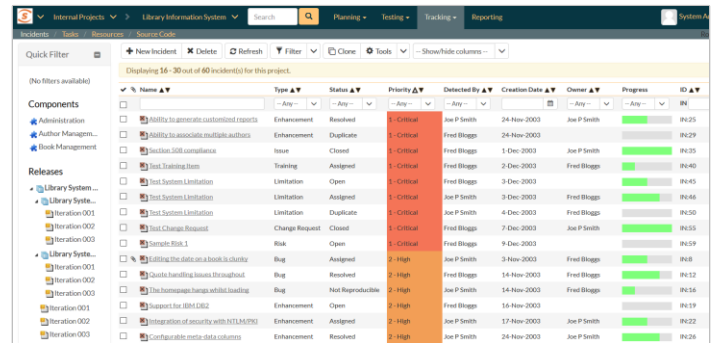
Internal Projects > Library Information System Search Planning Testing Tracking Reporting System A

Incidents / Tasks / Resources / Source Code

Quick Filter

(No filters available)

Components

Administration
Author Managem...
Book Management

Releases

Library System ...
Library Syste...
Iteration 001
Iteration 002
Iteration 003
Library Syste...
Iteration 001
Iteration 002
Iteration 003
Iteration 001
Iteration 002
Iteration 003

New Incident | Delete | Refresh | Filter | Clone | Tools | -- Show/hide columns --

Displaying 16 - 30 out of 60 incident(s) for this project.

| Name | Type | Status | Priority | Detected By | Creation Date | Owner | Progress | ID |
|---|---|---|---|---|---|---|---|---|
| | -- Any -- | -- Any -- | -- Any -- | -- Any -- | | -- Any -- | -- Any -- | IN |
| Ability to generate customized reports | Enhancement | Resolved | 1 - Critical | Joe P Smith | 24-Nov-2003 | Joe P Smith | | IN:25 |
| Ability to associate multiple authors | Enhancement | Duplicate | 1 - Critical | Fred Bloggs | 24-Nov-2003 | | | IN:23 |
| Section 508 compliance | Issue | Closed | 1 - Critical | Fred Bloggs | 1-Dec-2003 | Fred Bloggs | | IN:35 |
| Test Training Item | Training | Assigned | 1 - Critical | Fred Bloggs | 2-Dec-2003 | Fred Bloggs | | IN:40 |
| Test System Limitation | Limitation | Open | 1 - Critical | Fred Bloggs | 3-Dec-2003 | | | IN:45 |
| Test System Limitation | Limitation | Assigned | 1 - Critical | Joe P Smith | 3-Dec-2003 | Fred Bloggs | | IN:46 |
| Test System Limitation | Limitation | Duplicate | 1 - Critical | Joe P Smith | 4-Dec-2003 | Fred Bloggs | | IN:50 |
| Test Change Request | Change Request | Closed | 1 - Critical | Fred Bloggs | 7-Dec-2003 | Fred Bloggs | | IN:55 |
| Sample Risk 1 | Risk | Open | 1 - Critical | Fred Bloggs | 9-Dec-2003 | | | IN:69 |
| Editing the date on a book is clunky | Bug | Assigned | 2 - High | Joe P Smith | 3-Nov-2003 | Fred Bloggs | | IN:7 |
| Quote handling issues throughout | Bug | Resolved | 2 - High | Fred Bloggs | 14-Nov-2003 | Fred Bloggs | | IN:12 |
| The homepage hangs whilst loading | Bug | Not Reproducible | 2 - High | Fred Bloggs | 14-Nov-2003 | Joe P Smith | | IN:16 |
| Support for IBM DB2 | Enhancement | Open | 2 - High | Fred Bloggs | 16-Nov-2003 | | | IN:19 |
| Integration of security with NTLM/PKI | Enhancement | Assigned | 2 - High | Joe P Smith | 17-Nov-2003 | Joe P Smith | | IN:22 |
| Configurable meta-data columns | Enhancement | Resolved | 2 - High | Joe P Smith | 23-Nov-2003 | Joe P Smith | | IN:26 |